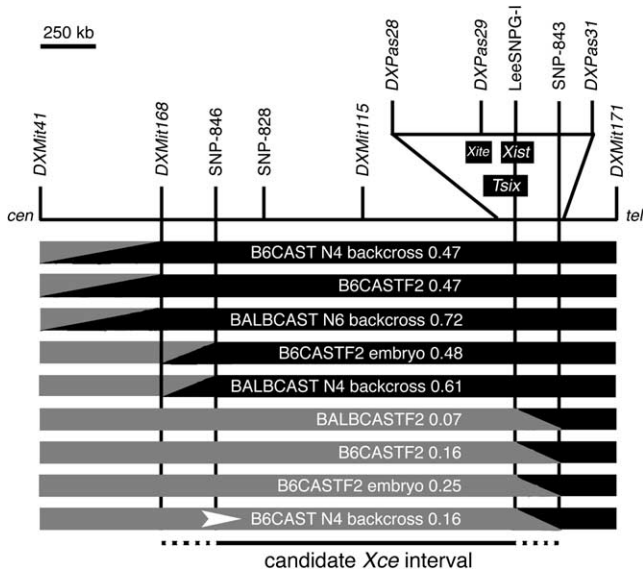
250 kb

DXPas28 DXPas29 LeeSNPG-I SNP-843 DXPas31

DXMit41 DXMit168 SNP-846 SNP-828 DXMit115 DXMit171

Xite Xist Tsix

cen tel

B6CAST N4 backcross 0.47

B6CASTF2 0.47

BALBCAST N6 backcross 0.72

B6CASTF2 embryo 0.48

BALBCAST N4 backcross 0.61

BALBCASTF2 0.07

B6CASTF2 0.16

B6CASTF2 embryo 0.25

B6CAST N4 backcross 0.16

candidate *Xce* interval